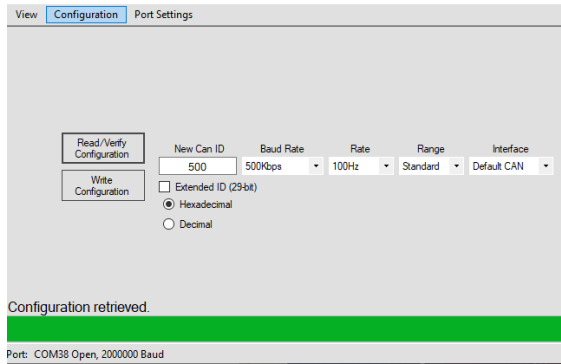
View Configuration Port Settings

Read/Verify Configuration

Write Configuration

New Can ID
500

Baud Rate
500Kbps

Rate
100Hz

Range
Standard

Interface
Default CAN

Extended ID (29-bit)

Hexadecimal

Decimal

Configuration retrieved.

Port: COM38 Open, 2000000 Baud